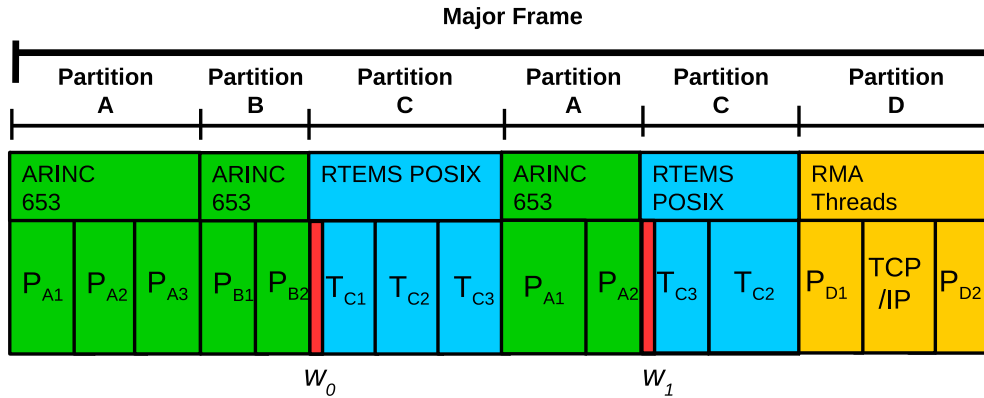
Major Frame

Partition A | Partition B | Partition C | Partition A | Partition C | Partition D

ARINC 653 | ARINC 653 | RTEMS POSIX | ARINC 653 | RTEMS POSIX | RMA Threads

$P_{A1}$ $P_{A2}$ $P_{A3}$ $P_{B1}$ $P_{B2}$ $T_{C1}$ $T_{C2}$ $T_{C3}$ $P_{A1}$ $P_{A2}$ $T_{C3}$ $T_{C2}$ $P_{D1}$ TCP /IP $P_{D2}$

$w_0$ $w_1$